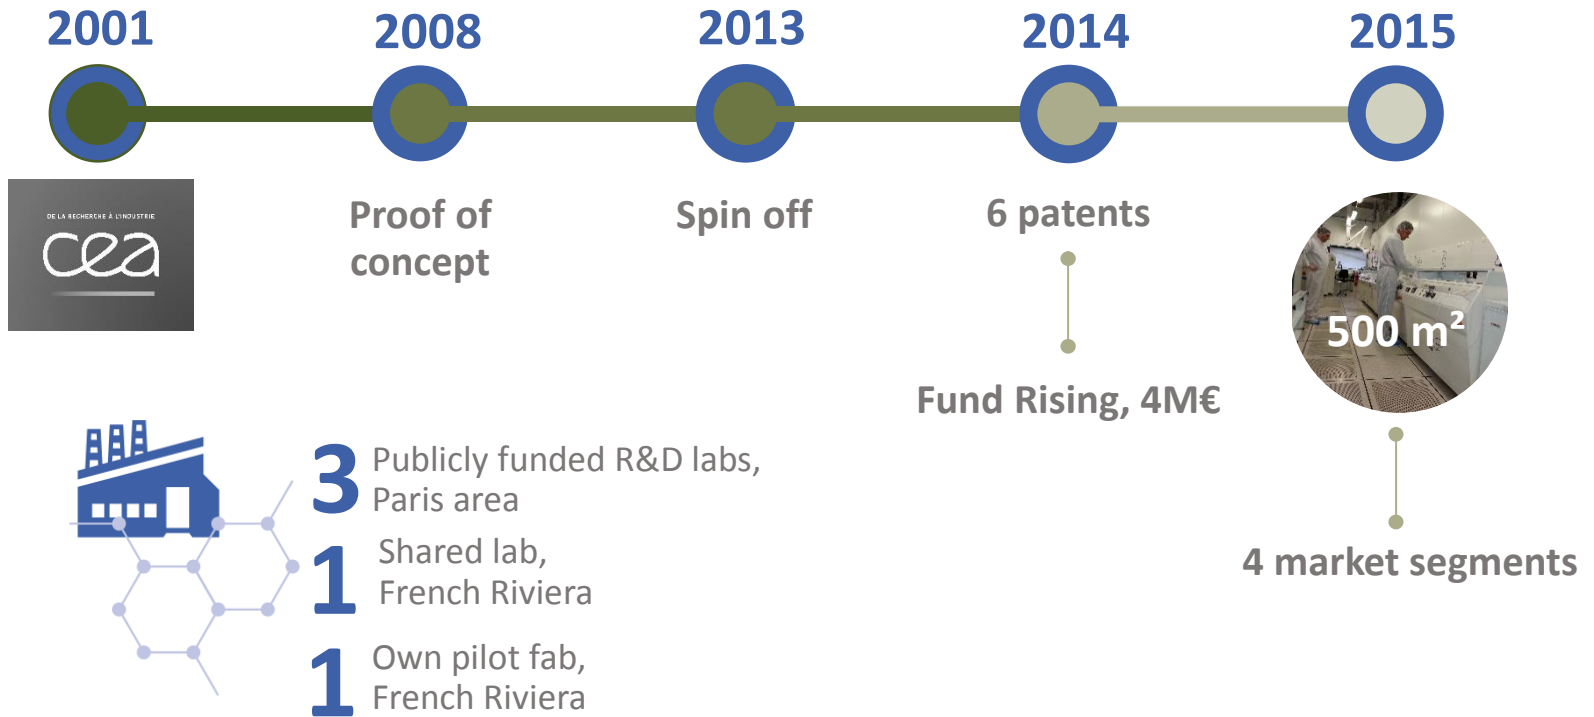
2001
2008
2013
2014
2015

DE LA RECHERCHE À L'INDUSTRIE
cea

Proof of concept

Spin off

6 patents

Fund Rising, 4M€

500 m²

4 market segments

3 Publicly funded R&D labs, Paris area

1 Shared lab, French Riviera

1 Own pilot fab, French Riviera